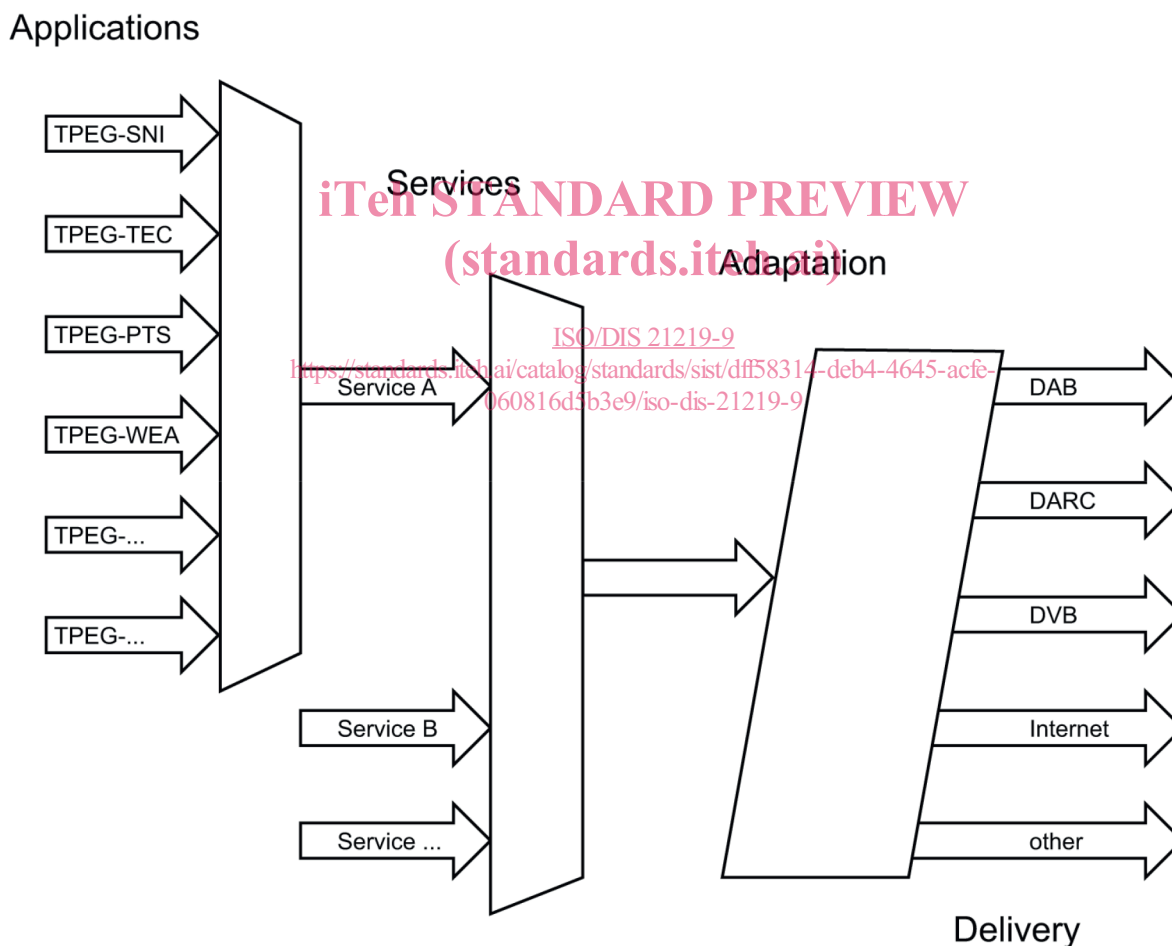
Applications

TPEG-SNI

TPEG-TEC

TPEG-PTS

TPEG-WEA

TPEG-...

TPEG-...

Services

iTeh STANDARD PREVIEW
(standards.iteh.ai)

Adaptation

ISO/DIS 21219-9
https://standards.iteh.ai/catalog/standards/sist/dff58314-deb4-4645-acfe-060816d5b3e9/iso-dis-21219-9

Service A

Service B

Service ...

DAB

DARC

DVB

Internet

other

Delivery